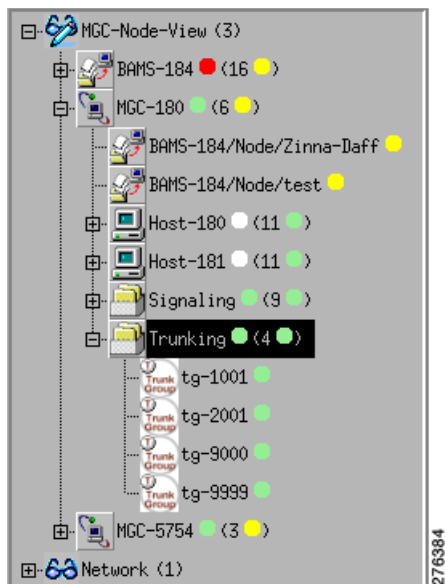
MGC-Node-View (3)
BAMS-184 (16 )
MGC-180 (6 )
BAMS-184/Node/Zinna-Daff
BAMS-184/Node/test
Host-180 (11 )
Host-181 (11 )
Signaling (9 )
Trunking (4 )
Trunk Group tg-1001
Trunk Group tg-2001
Trunk Group tg-9000
Trunk Group tg-9999
MGC-5754 (3 )
Network (1)

276384